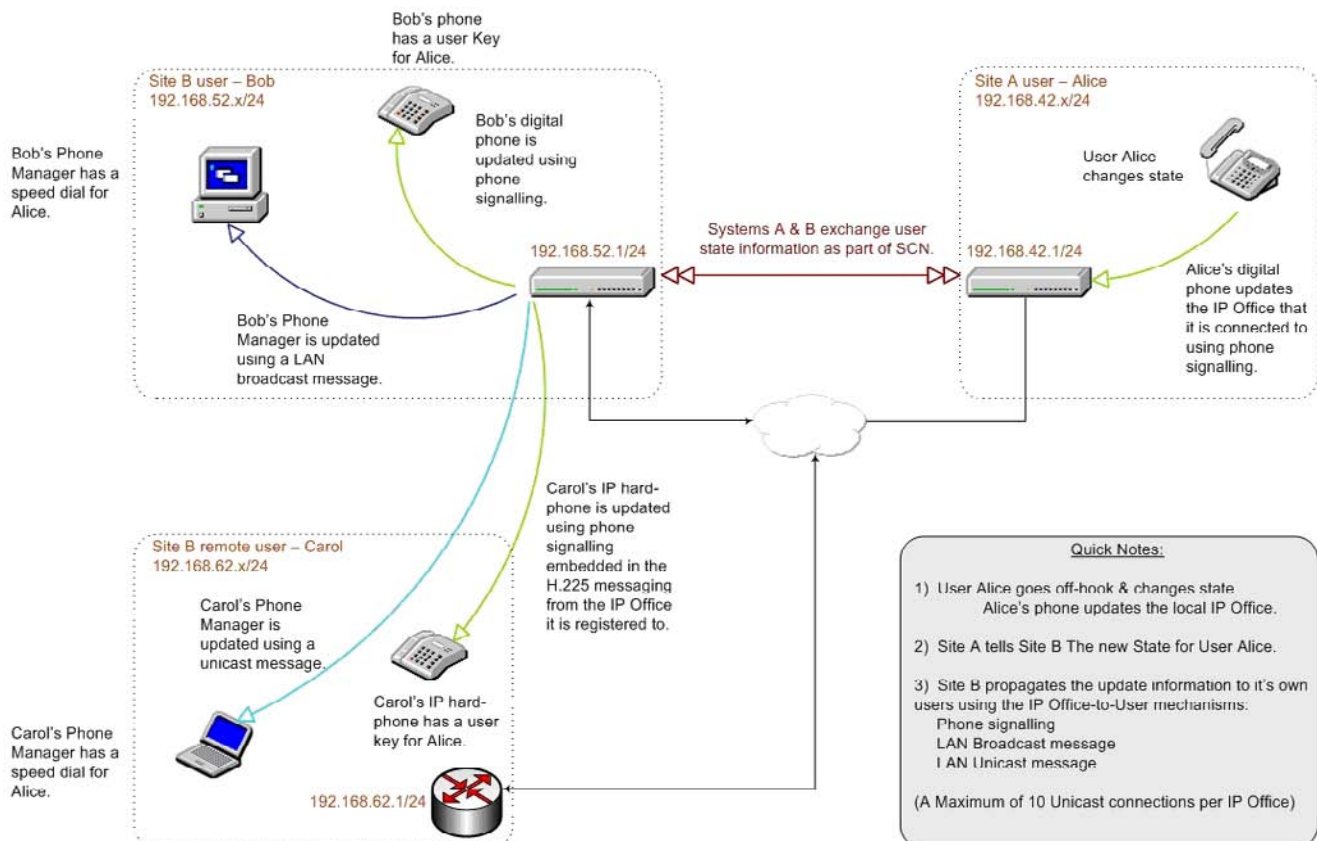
Bob's phone has a user Key for Alice.

Site B user – Bob
192.168.52.x/24

Bob's digital phone is updated using phone signalling.

Bob's Phone Manager has a speed dial for Alice.

Site A user – Alice
192.168.42.x/24

User Alice changes state

Systems A & B exchange user state information as part of SCN.

192.168.52.1/24

192.168.42.1/24

Alice's digital phone updates the IP Office that it is connected to using phone signalling.

Bob's Phone Manager is updated using a LAN broadcast message.

Carol's IP hard-phone is updated using phone signalling embedded in the H.225 messaging from the IP Office it is registered to.

Site B remote user – Carol
192.168.62.x/24

Carol's Phone Manager is updated using a unicast message.

Carol's IP hard-phone has a user key for Alice.

Carol's Phone Manager has a speed dial for Alice.

192.168.62.1/24

Quick Notes:

1) User Alice goes off-hook & changes state
Alice's phone updates the local IP Office.

2) Site A tells Site B The new State for User Alice.

3) Site B propagates the update information to it's own users using the IP Office-to-User mechanisms:
Phone signalling
LAN Broadcast message
LAN Unicast message

(A Maximum of 10 Unicast connections per IP Office)